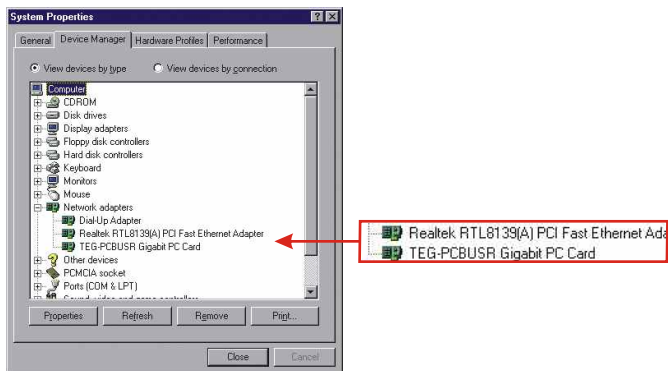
System Properties

General | Device Manager | Hardware Profiles | Performance

View devices by type   View devices by connection

Computer
CDROM
Disk drives
Display adapters
Floppy disk controllers
Hard disk controllers
Keyboard
Monitors
Mouse
Network adapters
Dial-Up Adapter
Realtek RTL8139(A) PCI Fast Ethernet Adapter
TEG-PCBUSR Gigabit PC Card
Other devices
PCMCIA socket
Ports (COM & LPT)
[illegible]

Properties | Refresh | Remove | Print...

Close | Cancel

Realtek RTL8139(A) PCI Fast Ethernet Ada
TEG-PCBUSR Gigabit PC Card